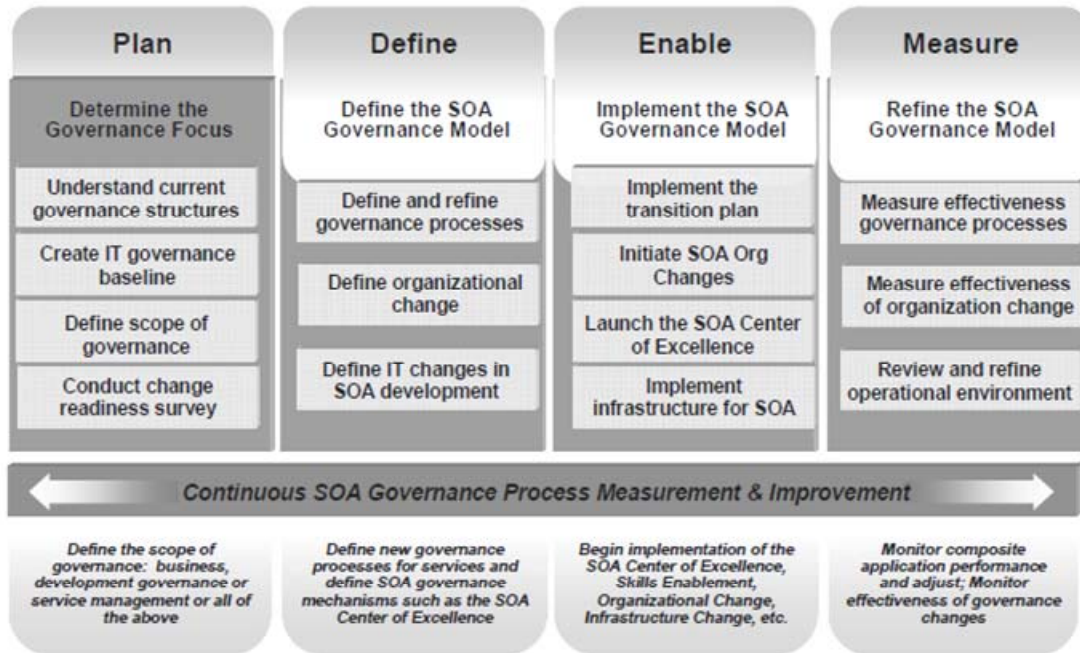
Plan

Determine the Governance Focus

Understand current governance structures

Create IT governance baseline

Define scope of governance

Conduct change readiness survey

Define

Define the SOA Governance Model

Define and refine governance processes

Define organizational change

Define IT changes in SOA development

Enable

Implement the SOA Governance Model

Implement the transition plan

Initiate SOA Org Changes

Launch the SOA Center of Excellence

Implement infrastructure for SOA

Measure

Refine the SOA Governance Model

Measure effectiveness governance processes

Measure effectiveness of organization change

Review and refine operational environment

Continuous SOA Governance Process Measurement & Improvement

Define the scope of governance: business, development governance or service management or all of the above

Define new governance processes for services and define SOA governance mechanisms such as the SOA Center of Excellence

Begin implementation of the SOA Center of Excellence, Skills Enablement, Organizational Change, Infrastructure Change, etc.

Monitor composite application performance and adjust; Monitor effectiveness of governance changes